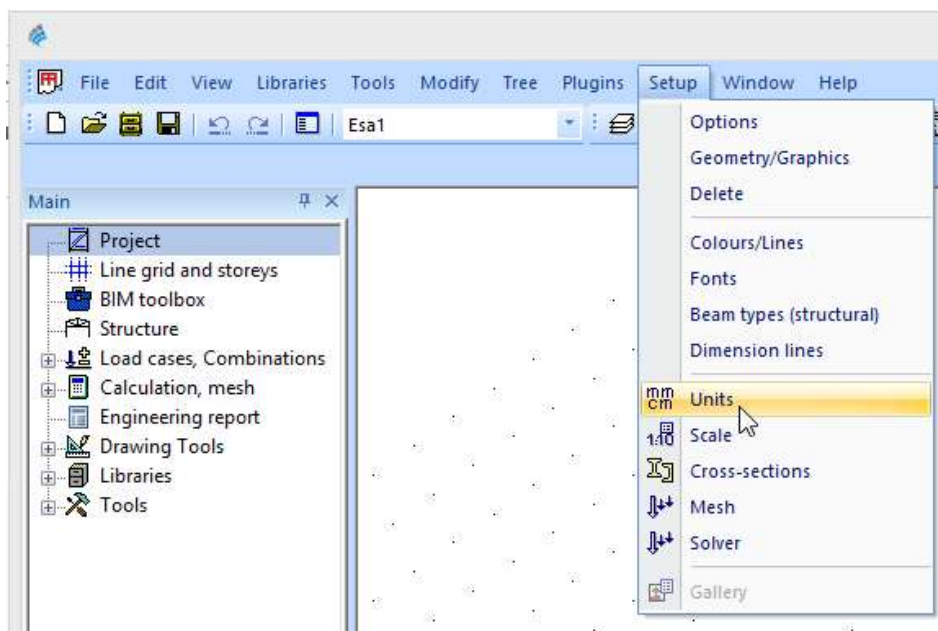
File Edit View Libraries Tools Modify Tree Plugins Setup Window Help

Esa1

Main

Project
Line grid and storeys
BIM toolbox
Structure
Load cases, Combinations
Calculation, mesh
Engineering report
Drawing Tools
Libraries
Tools

Options
Geometry/Graphics
Delete
Colours/Lines
Fonts
Beam types (structural)
Dimension lines
mm cm Units
1:10 Scale
Cross-sections
Mesh
Solver
Gallery